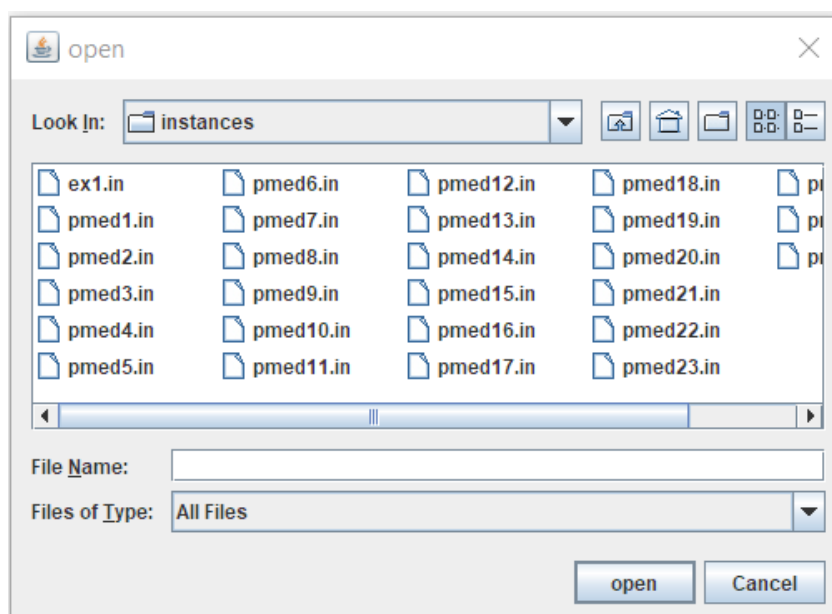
open

Look In: instances

| ex1.in | pmed6.in | pmed12.in | pmed18.in | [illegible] |
|---|---|---|---|---|
| pmed1.in | pmed7.in | pmed13.in | pmed19.in | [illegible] |
| pmed2.in | pmed8.in | pmed14.in | pmed20.in | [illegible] |
| pmed3.in | pmed9.in | pmed15.in | pmed21.in | |
| pmed4.in | pmed10.in | pmed16.in | pmed22.in | |
| pmed5.in | pmed11.in | pmed17.in | pmed23.in | |

File Name:

Files of Type: All Files

open Cancel